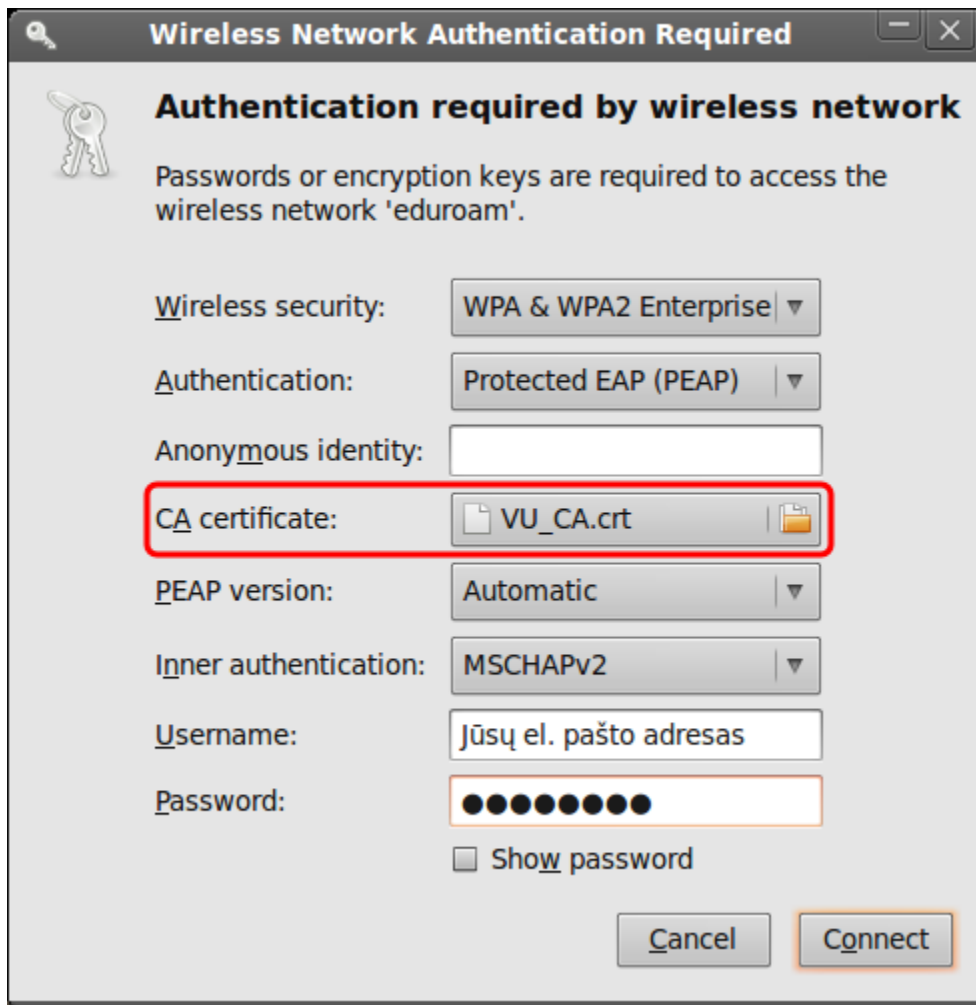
Wireless Network Authentication Required

Authentication required by wireless network

Passwords or encryption keys are required to access the wireless network 'eduroam'.

Wireless security: WPA & WPA2 Enterprise

Authentication: Protected EAP (PEAP)

Anonymous identity:

CA certificate: VU_CA.crt

PEAP version: Automatic

Inner authentication: MSCHAPv2

Username: Jūsų el. pašto adresas

Password: ●●●●●●●●

Show password

Cancel

Connect